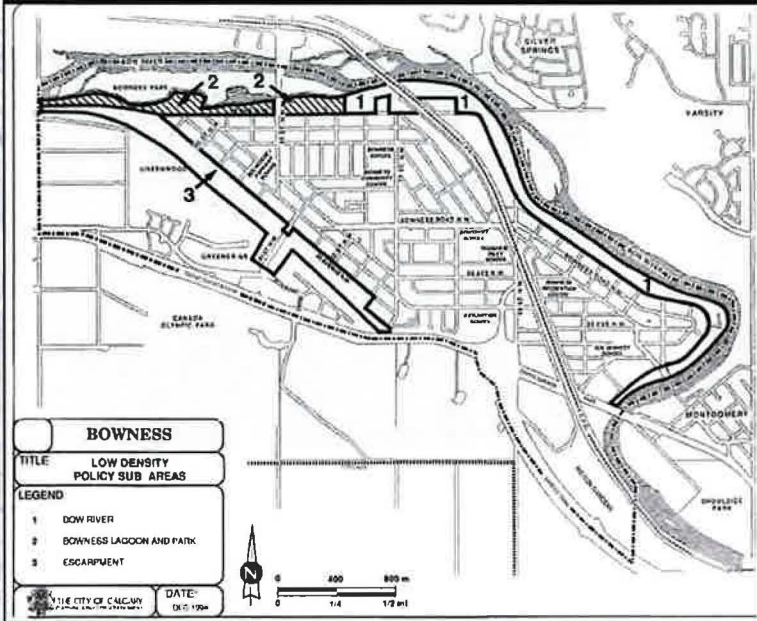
SILVER SPRINGS

BOWNESS PARK

2

2

1

1

VARSITY

UNDERWOOD

3

BOWNESS ROAD N.W.

GREENBRIAR

CANADA OLYMPIC PARK

1

MONTGOMERY

SHOULDICE PARK

BOWNESS

TITLE LOW DENSITY POLICY SUB AREAS

LEGEND

1 BOW RIVER

2 BOWNESS LAGOON AND PARK

3 ESCARPMENT

N

0 400 800 m

0 1/4 1/2 mi

THE CITY OF CALGARY

DATE: DEC 1994